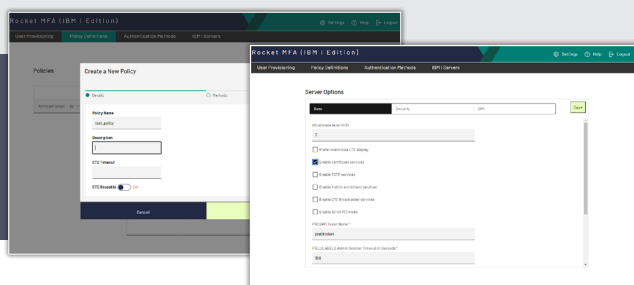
Rocket MFA (IBM i Edition)

Settings Help Logout

User Provisioning Policy Definitions Authentication Methods IBM i Servers

Policies

Create a New Policy

Details

Methods

Policy Name

TestLaxRo

Description

OTC Timeout

OTC Reusable Off

Cancel

Rocket MFA (IBM i Edition)

Settings Help Logout

User Provisioning Policy Definitions Authentication Methods IBM i Servers

Server Options

Basic Security OPI

Save

MFA Interface level (0-9)

7

Enable client mode OTC display

Enable certificate services

Enable TOTP services

Enable Public and Shared services

Enable OTC Broadcaster services

Enable Strict FQ mode

PRODMFA Token Name *

prodtoken

PULL LABELS Admin Session Timeout in Seconds *

300